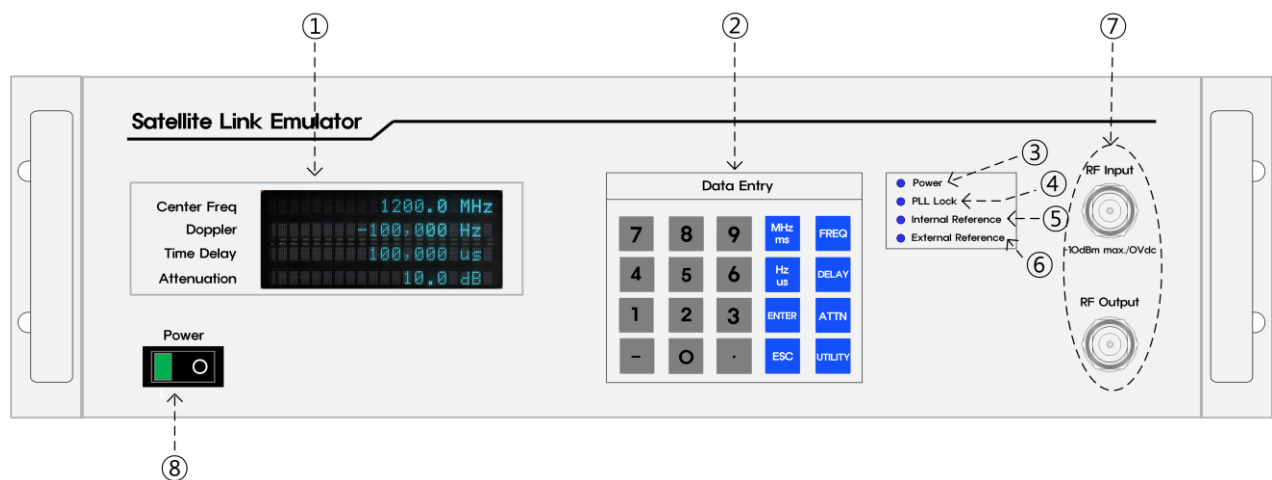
①

②

⑦

Satellite Link Emulator

Center Freq 1200.0 MHz
Doppler -100,000 Hz
Time Delay 100,000 us
Attenuation 10.0 dB

Data Entry

| 7 | 8 | 9 | MHz ms | FREQ |
|---|---|---|---|---|
| 4 | 5 | 6 | Hz us | DELAY |
| 1 | 2 | 3 | ENTER | ATTN |
| – | 0 | . | ESC | UTILITY |

Power
PLL Lock
Internal Reference
External Reference

③
④
⑤
⑥

RF Input
10dBm max./0Vdc
RF Output

Power

⑧